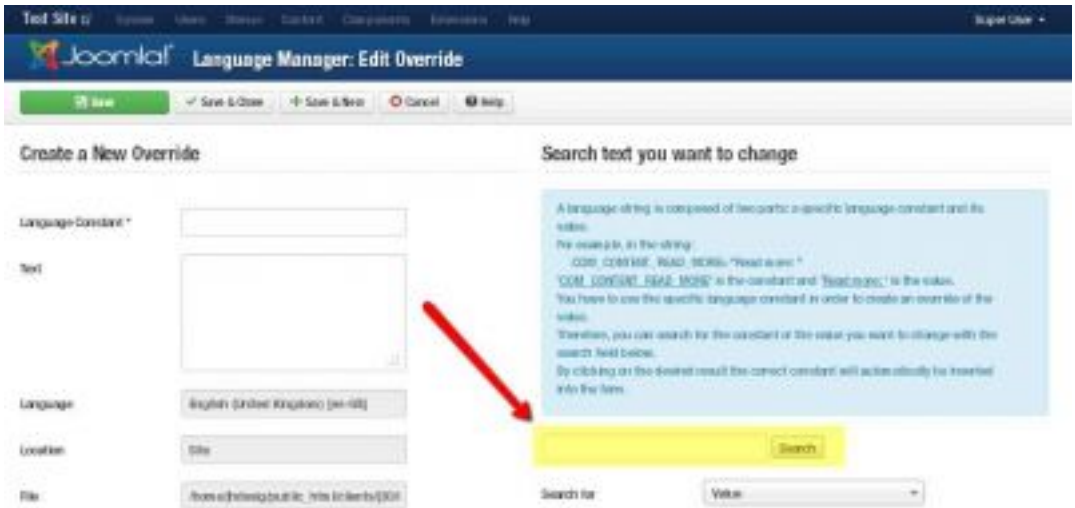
Test Site System Users Menus Content Components Extensions Help Super User

Joomla! Language Manager: Edit Override

Save ✓ Save & Close + Save & New Cancel Help

Create a New Override

Language Constant *

Text

Language English (United Kingdom) (en-GB)

Location Site

File /home/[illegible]/public_html/clients/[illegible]

Search text you want to change

A language string is composed of two parts: a specific language constant and its value.
For example, in the string:
COM_CONTENT_READ_MORE="Read more: "
'COM_CONTENT_READ_MORE' is the constant and 'Read more: ' is the value.
You have to use the specific language constant in order to create an override of the value.
Therefore, you can search for the constant or the value you want to change with the search field below.
By clicking on the desired result the correct constant will automatically be inserted into the form.

Search

Search for Value